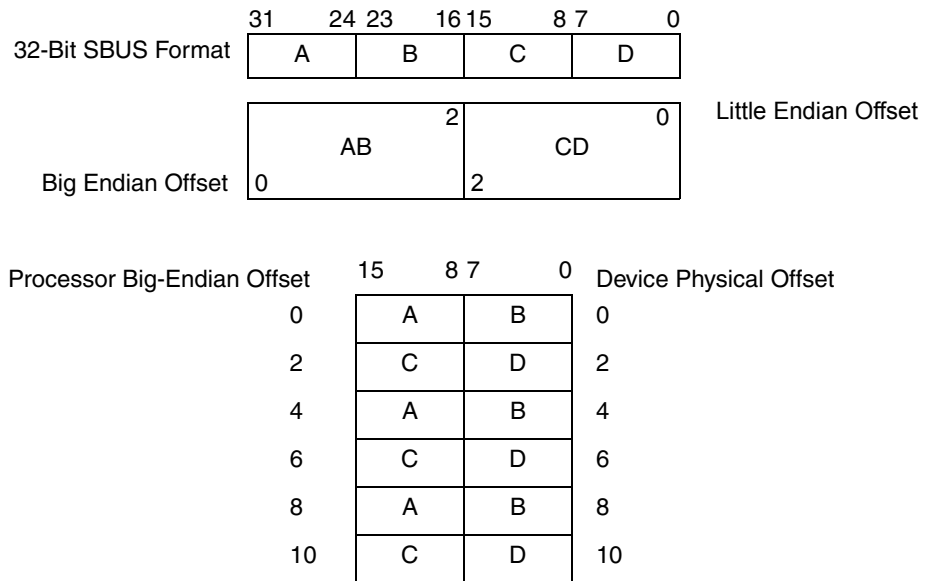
32-Bit SBUS Format

| 31 24 | 23 16 | 15 8 | 7 0 |
|---|---|---|---|
| A | B | C | D |

Little Endian Offset

| AB 2 | CD 0 |
|---|---|
| 0 | 2 |

Big Endian Offset

Processor Big-Endian Offset 15 8 7 0 Device Physical Offset

| Processor Big-Endian Offset | 15 8 | 7 0 | Device Physical Offset |
|---|---|---|---|
| 0 | A | B | 0 |
| 2 | C | D | 2 |
| 4 | A | B | 4 |
| 6 | C | D | 6 |
| 8 | A | B | 8 |
| 10 | C | D | 10 |